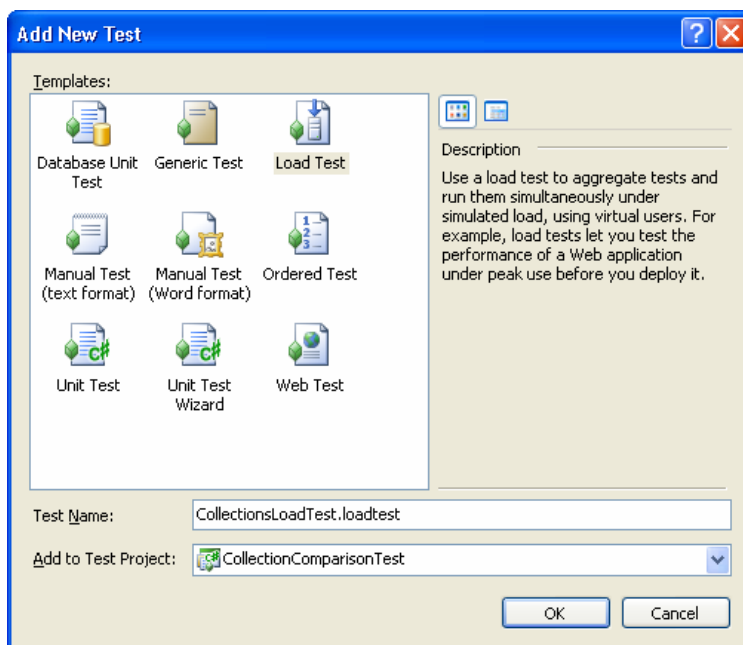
Add New Test

Templates:

Database Unit Test
Generic Test
Load Test
Manual Test (text format)
Manual Test (Word format)
Ordered Test
Unit Test
Unit Test Wizard
Web Test

Description

Use a load test to aggregate tests and run them simultaneously under simulated load, using virtual users. For example, load tests let you test the performance of a Web application under peak use before you deploy it.

Test Name: CollectionsLoadTest.loadtest

Add to Test Project: CollectionComparisonTest

OK
Cancel